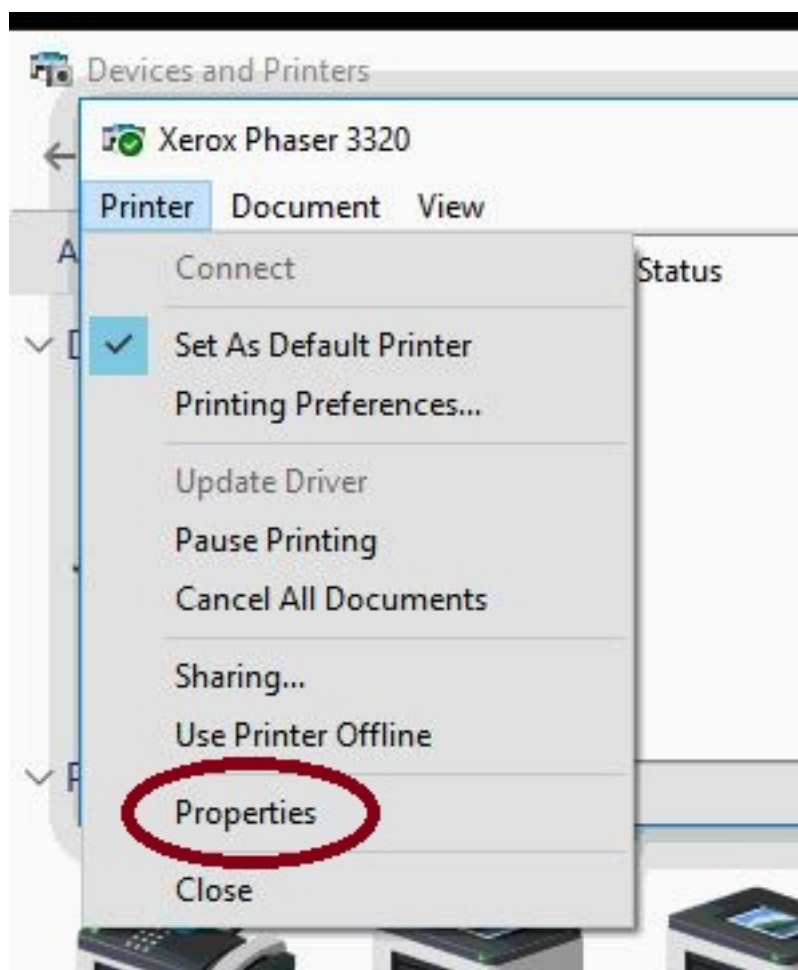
Devices and Printers

Xerox Phaser 3320

Printer Document View

Status

Connect

Set As Default Printer

Printing Preferences...

Update Driver

Pause Printing

Cancel All Documents

Sharing...

Use Printer Offline

Properties

Close